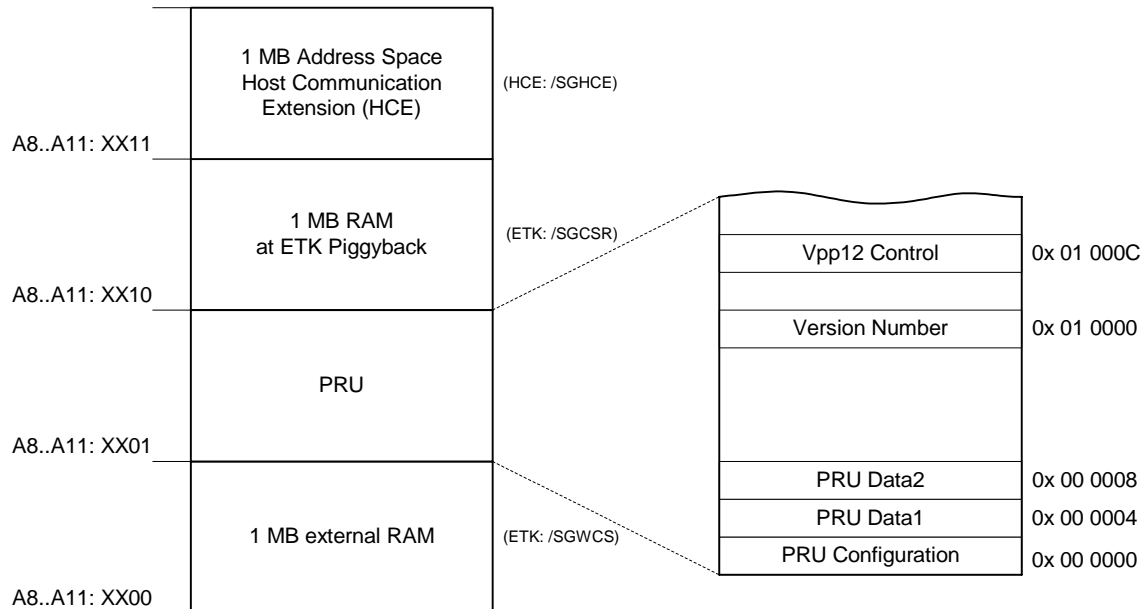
1 MB Address Space Host Communication Extension (HCE)

(HCE: /SGHCE)

A8..A11: XX11

1 MB RAM at ETK Piggyback

(ETK: /SGCSR)

A8..A11: XX10

PRU

A8..A11: XX01

1 MB external RAM

(ETK: /SGWCS)

A8..A11: XX00

Vpp12 Control 0x 01 000C

Version Number 0x 01 0000

PRU Data2 0x 00 0008

PRU Data1 0x 00 0004

PRU Configuration 0x 00 0000